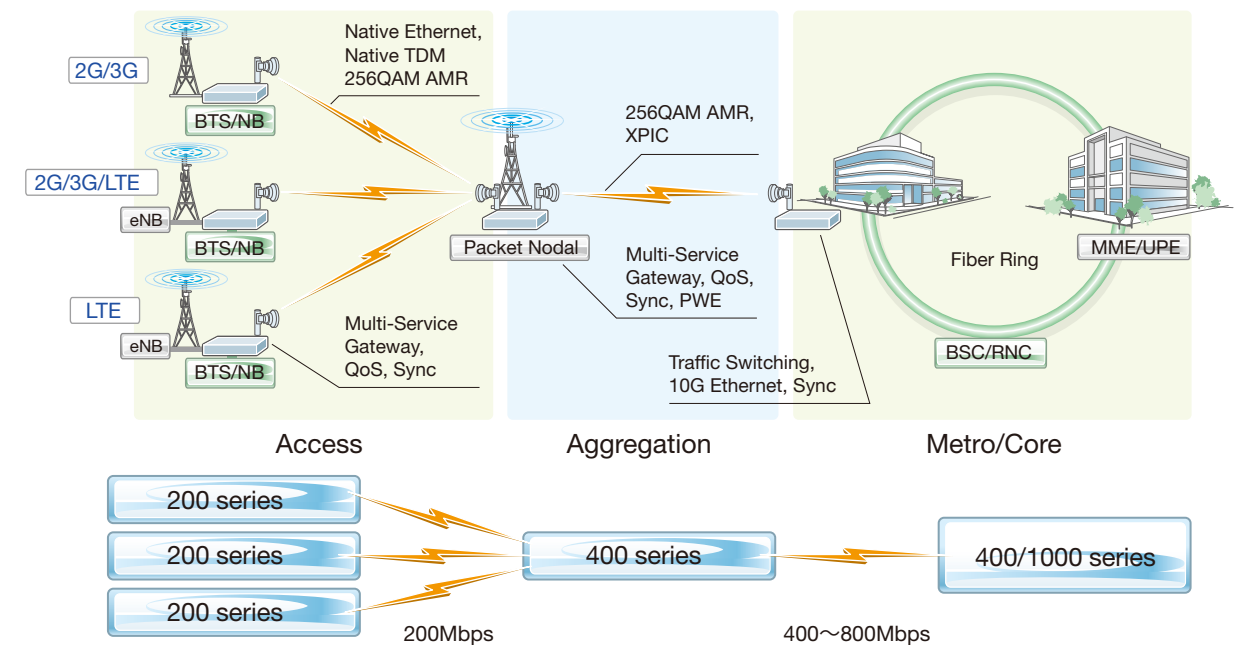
2G/3G

BTS/NB

2G/3G/LTE

eNB

BTS/NB

LTE

eNB

BTS/NB

Native Ethernet, Native TDM 256QAM AMR

Multi-Service Gateway, QoS, Sync

Packet Nodal

256QAM AMR, XPIC

Multi-Service Gateway, QoS, Sync, PWE

Traffic Switching, 10G Ethernet, Sync

Fiber Ring

MME/UPE

BSC/RNC

Access

Aggregation

Metro/Core

200 series

200 series

200 series

400 series

400/1000 series

200Mbps

400～800Mbps